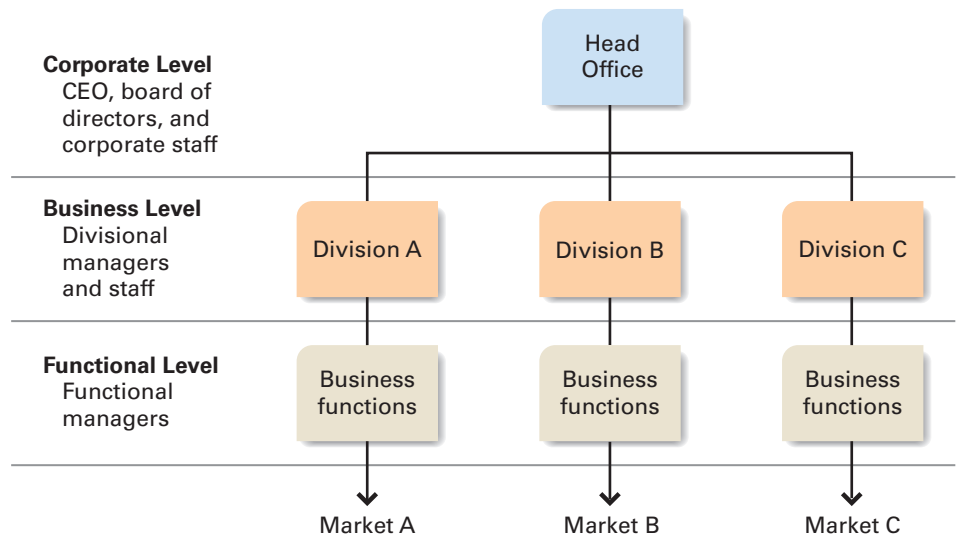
Corporate Level
CEO, board of directors, and corporate staff

Head Office

Business Level
Divisional managers and staff

Division A

Division B

Division C

Functional Level
Functional managers

Business functions

Business functions

Business functions

Market A

Market B

Market C